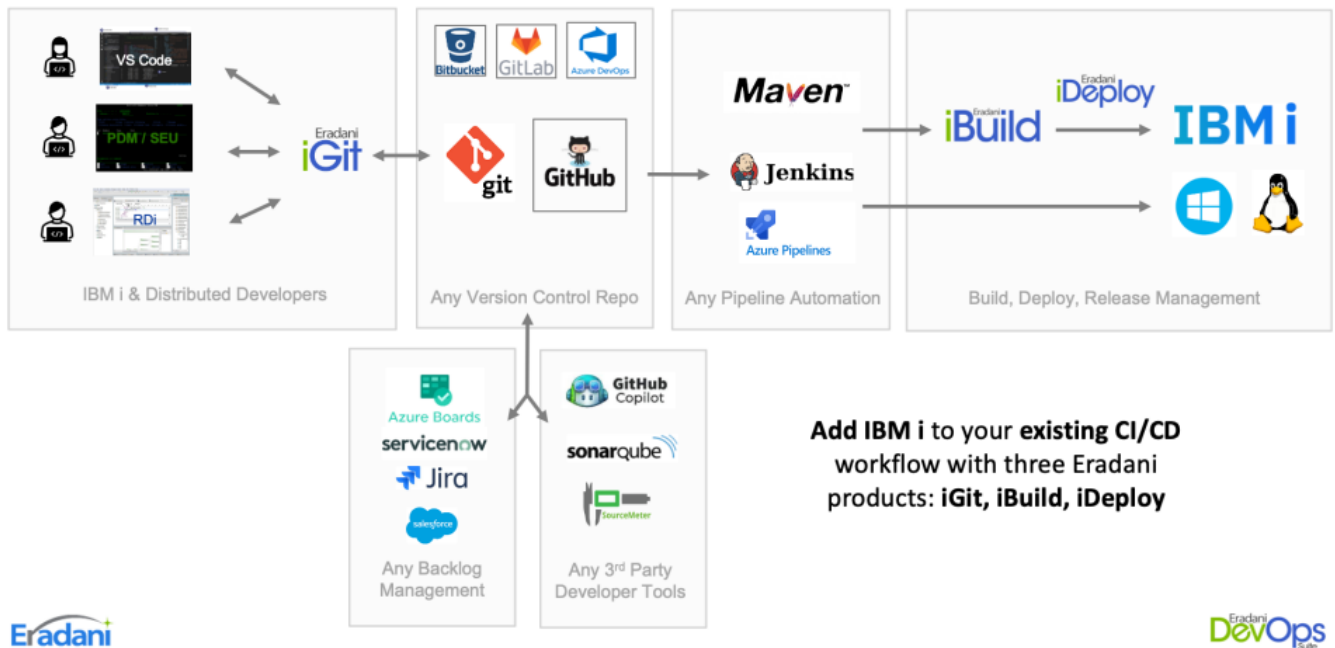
VS Code

PDM / SEU

RDi

Eradani
iGit

IBM i & Distributed Developers

Bitbucket GitLab Azure DevOps

git GitHub

Any Version Control Repo

Maven

Jenkins

Azure Pipelines

Any Pipeline Automation

Eradani
iBuild

Eradani
iDeploy

IBM i

Build, Deploy, Release Management

Azure Boards
servicenow
Jira
salesforce

Any Backlog Management

GitHub Copilot
sonarqube
SourceMeter

Any 3$^{rd}$ Party Developer Tools

**Add IBM i** to your **existing CI/CD** workflow with three Eradani products: **iGit, iBuild, iDeploy**

Eradani

Eradani
DevOps
Suite